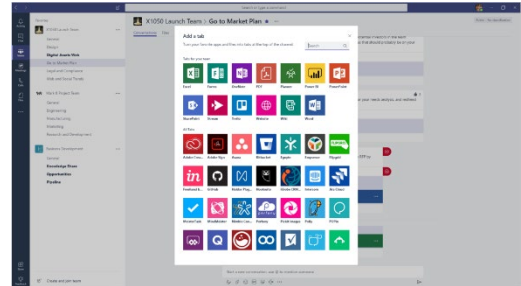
X1050 Launch Team > Go to Market Plan

Add a tab

Turn your favorite apps and files into tabs at the top of the channel

Search

Tabs for your team

Excel

Forms

OneNote

PDF

Planner

Power BI

PowerPoint

SharePoint

Stream

Trello

Website

Wiki

Word

All Tabs

Adobe Cre...

Adobe Sign

Asana

Bitbucket

Egnyte

Freshservice

Flipgrid

Freehand

GitHub

Mobile Plugin

Hootsuite

Insider CRM

Intercom

Jira Cloud

MindMeister

Polly

Create and join team

Start a new conversation. Type @ to mention someone.